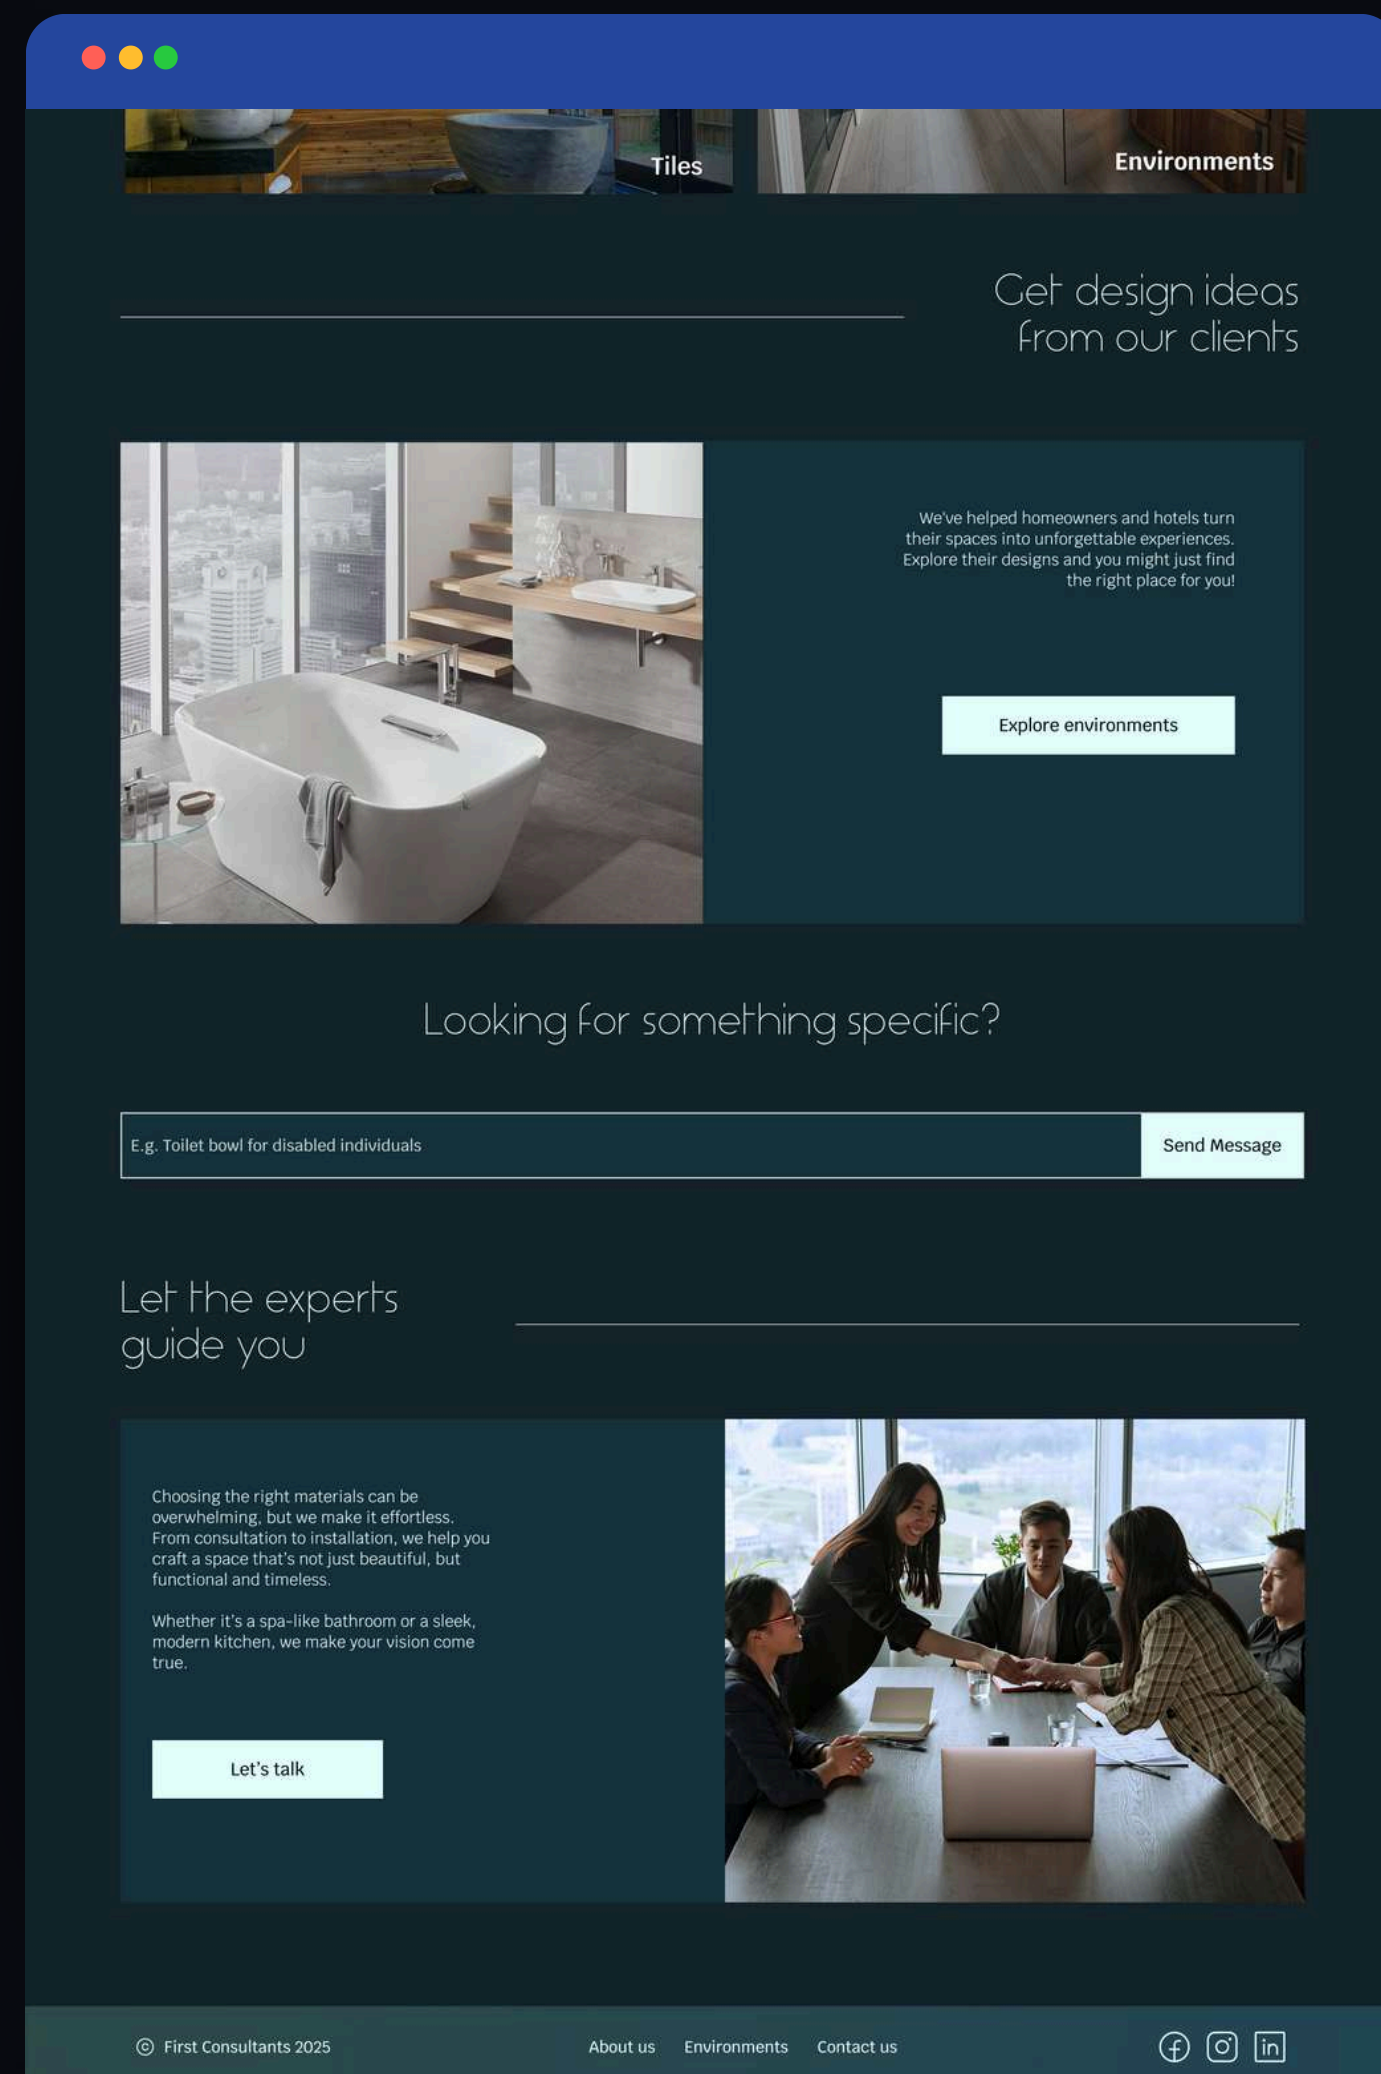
Tiles

Environments

Get design ideas from our clients

We've helped homeowners and hotels turn their spaces into unforgettable experiences. Explore their designs and you might just find the right place for you!

Explore environments

Looking for something specific?

E.g. Toilet bowl for disabled individuals

Send Message

Let the experts guide you

Choosing the right materials can be overwhelming, but we make it effortless. From consultation to installation, we help you craft a space that's not just beautiful, but functional and timeless.

Whether it's a spa-like bathroom or a sleek, modern kitchen, we make your vision come true.

Let's talk

© First Consultants 2025

About us Environments Contact us